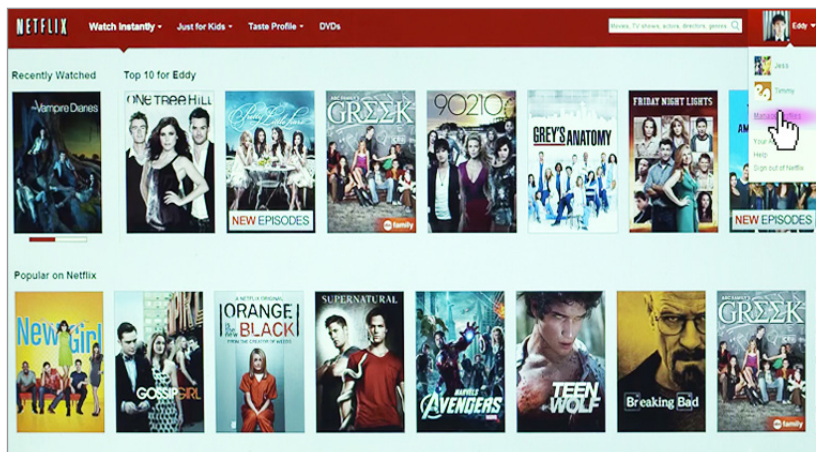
NETFLIX Watch Instantly ▾ Just for Kids ▾ Taste Profile ▾ DVDs

Movies, TV shows, actors, directors, genres

Eddy ▾

Jess
Timmy
Manage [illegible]
Your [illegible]
Help
Sign out of Netflix

Recently Watched

The Vampire Diaries

Top 10 for Eddy

ONE TREE HILL

Pretty Little Liars

NEW EPISODES

GREEK

abc family

90210

GREY'S ANATOMY

FRIDAY NIGHT LIGHTS

NEW EPISODES

Popular on Netflix

New Girl

GOSSIP GIRL

A NETFLIX ORIGINAL

ORANGE is the new BLACK

SUPERNATURAL

MARVEL'S AVENGERS

TEEN WOLF

Breaking Bad

GREEK

abc family